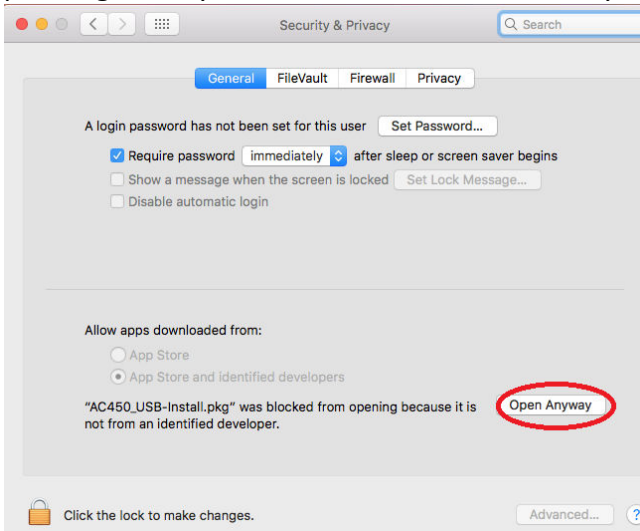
Security & Privacy

Search

General FileVault Firewall Privacy

A login password has not been set for this user Set Password...

Require password immediately after sleep or screen saver begins

Show a message when the screen is locked Set Lock Message...

Disable automatic login

Allow apps downloaded from:

App Store

App Store and identified developers

"AC450_USB-Install.pkg" was blocked from opening because it is not from an identified developer.

Open Anyway

Click the lock to make changes.

Advanced...

?